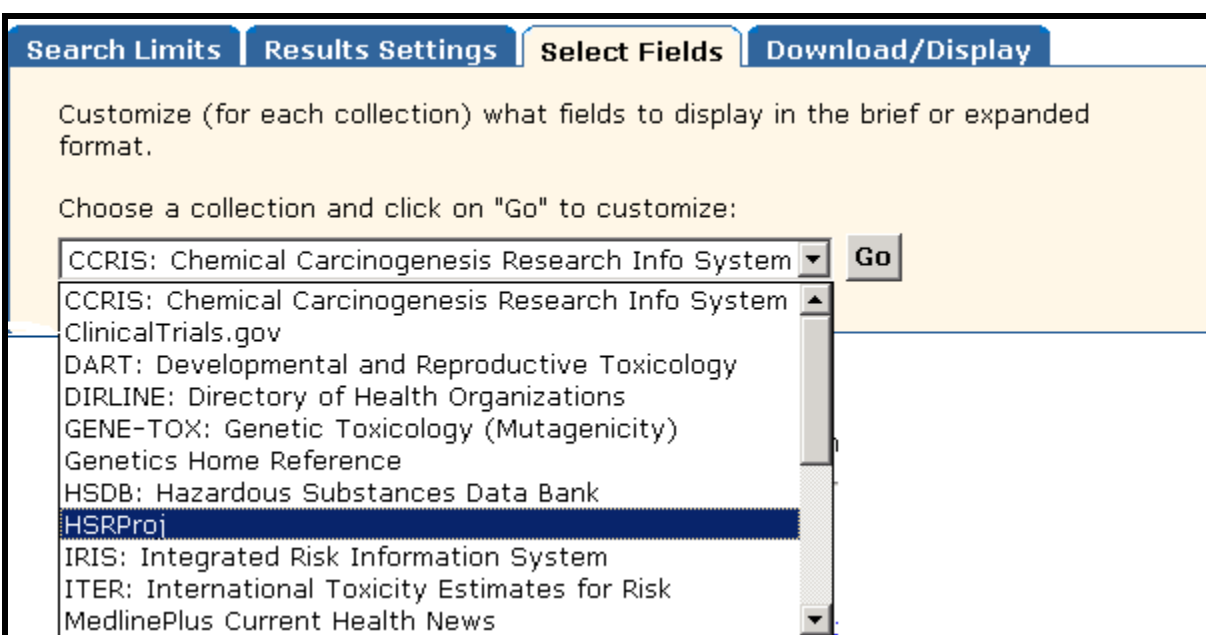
Search Limits | Results Settings | Select Fields | Download/Display

Customize (for each collection) what fields to display in the brief or expanded format.

Choose a collection and click on "Go" to customize:

CCRIS: Chemical Carcinogenesis Research Info System

Go

CCRIS: Chemical Carcinogenesis Research Info System
ClinicalTrials.gov
DART: Developmental and Reproductive Toxicology
DIRLINE: Directory of Health Organizations
GENE-TOX: Genetic Toxicology (Mutagenicity)
Genetics Home Reference
HSDB: Hazardous Substances Data Bank
HSRProj
IRIS: Integrated Risk Information System
ITER: International Toxicity Estimates for Risk
MedlinePlus Current Health News